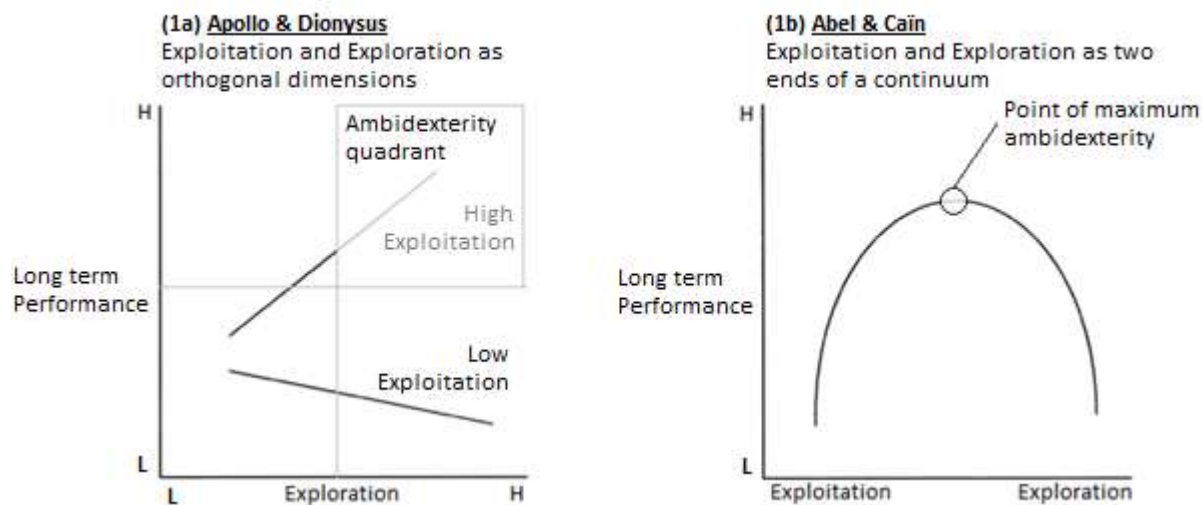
(1a) Apollo & Dionysus
Exploitation and Exploration as orthogonal dimensions

H

Ambidexterity quadrant

High Exploitation

Long term Performance

Low Exploitation

L

L

Exploration

H

(1b) Abel & Caïn
Exploitation and Exploration as two ends of a continuum

Point of maximum ambidexterity

H

Long term Performance

L

Exploitation

Exploration